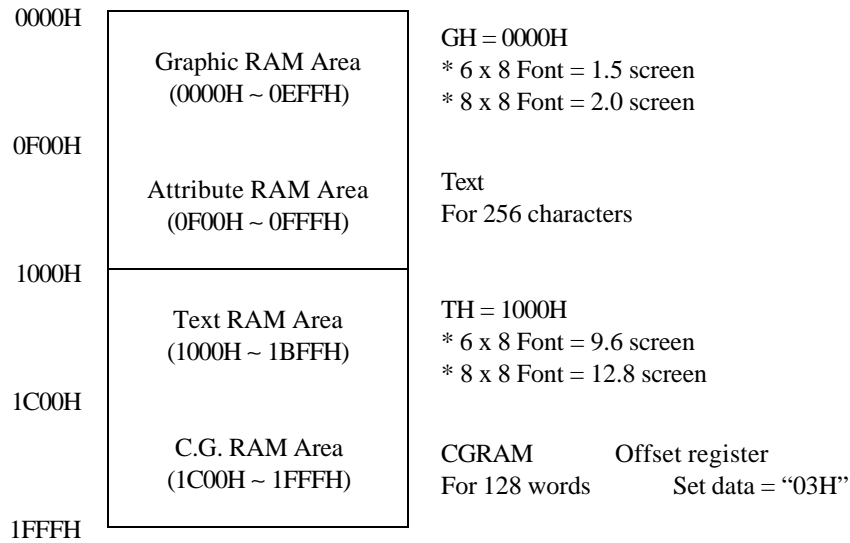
0000H

Graphic RAM Area
(0000H ~ 0EFFH)

GH = 0000H
* 6 x 8 Font = 1.5 screen
* 8 x 8 Font = 2.0 screen

0F00H

Attribute RAM Area
(0F00H ~ 0FFFH)

Text
For 256 characters

1000H

Text RAM Area
(1000H ~ 1BFFH)

TH = 1000H
* 6 x 8 Font = 9.6 screen
* 8 x 8 Font = 12.8 screen

1C00H

C.G. RAM Area
(1C00H ~ 1FFFH)

CGRAM
For 128 words

Offset register
Set data = "03H"

1FFFH